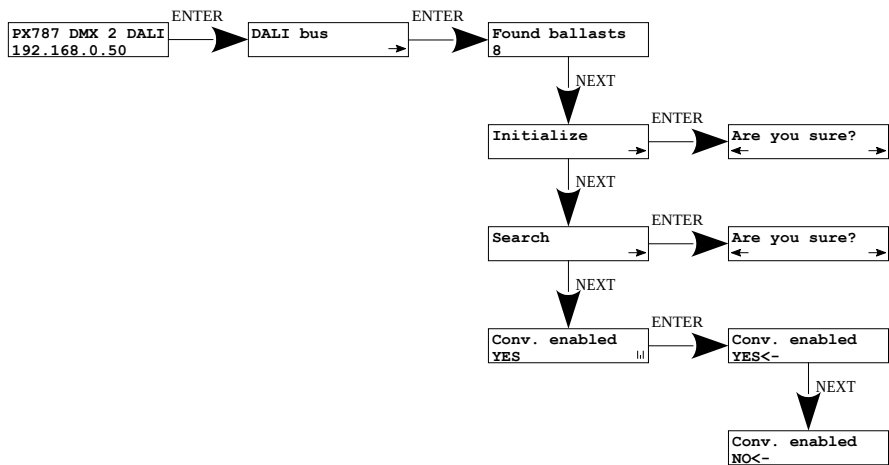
PX787 DMX 2 DALI
192.168.0.50

ENTER

DALI bus
→

ENTER

Found ballasts
8

NEXT

Initialize
→

ENTER

Are you sure?
← →

NEXT

Search
→

ENTER

Are you sure?
← →

NEXT

Conv. enabled
YES

ENTER

Conv. enabled
YES<-

NEXT

Conv. enabled
NO<-